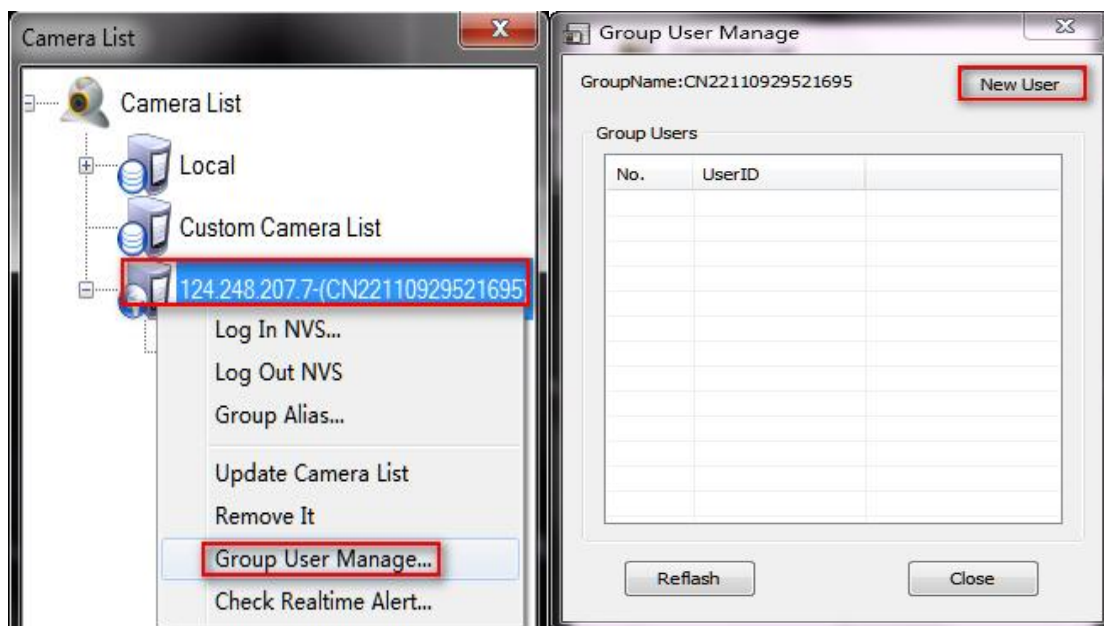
Camera List

Camera List

Local

Custom Camera List

124.248.207.7-(CN22110929521695)

Log In NVS...

Log Out NVS

Group Alias...

Update Camera List

Remove It

Group User Manage...

Check Realtime Alert...

Group User Manage

GroupName:CN22110929521695

New User

Group Users

| No. | UserID | |
|---|---|---|

Reflash

Close